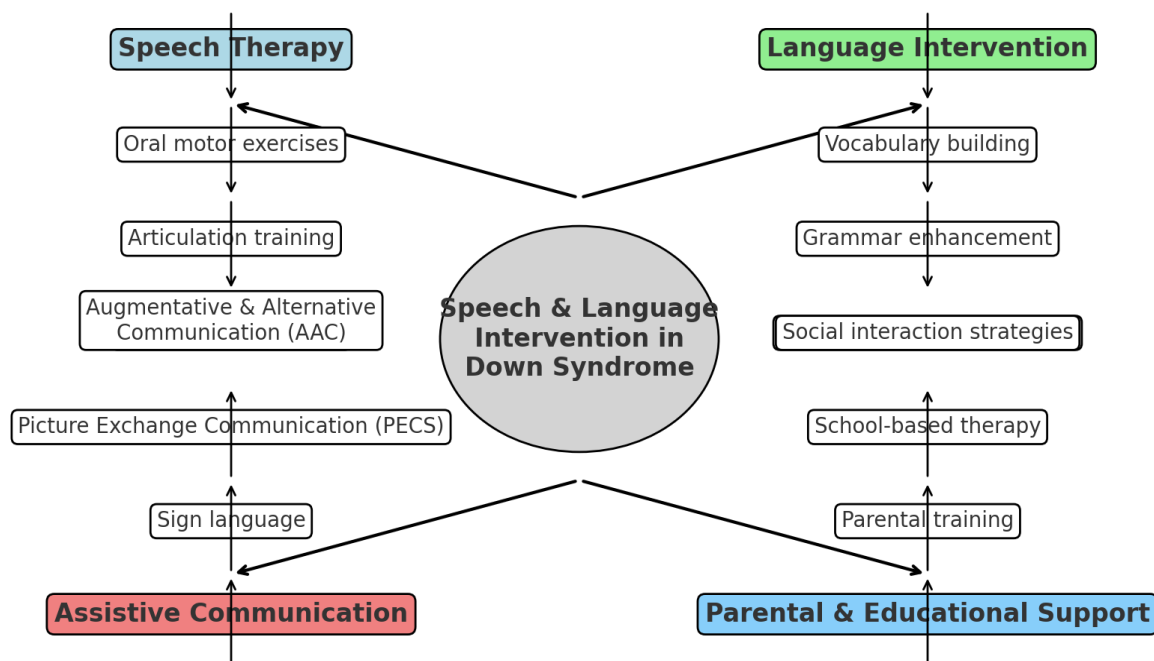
Speech Therapy

Oral motor exercises

Articulation training

Augmentative & Alternative Communication (AAC)

Picture Exchange Communication (PECS)

Sign language

Assistive Communication

Language Intervention

Vocabulary building

Grammar enhancement

Social interaction strategies

School-based therapy

Parental training

Parental & Educational Support

Speech & Language Intervention in Down Syndrome